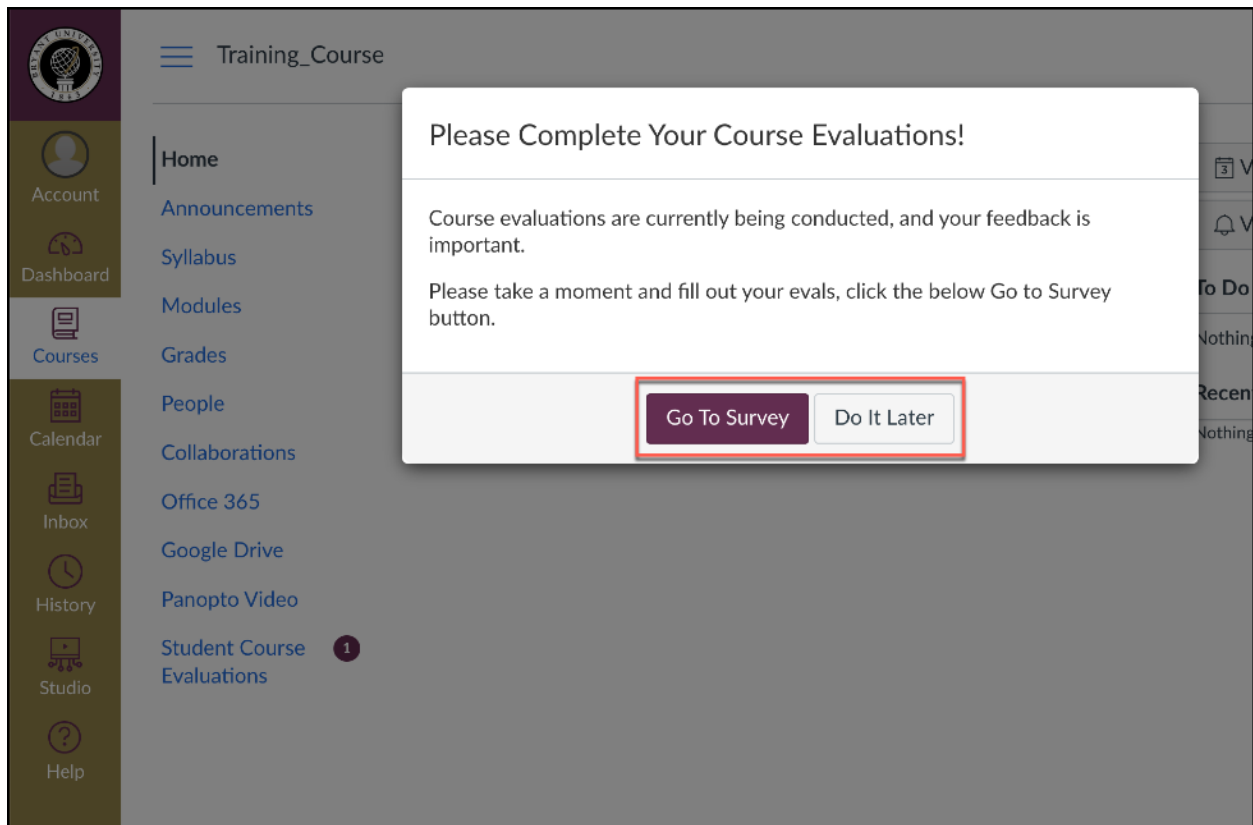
BRYANT UNIVERSITY 1863

Account

Dashboard

Courses

Calendar

Inbox

History

Studio

Help

Training_Course

Home

Announcements

Syllabus

Modules

Grades

People

Collaborations

Office 365

Google Drive

Panopto Video

Student Course Evaluations 1

Please Complete Your Course Evaluations!

Course evaluations are currently being conducted, and your feedback is important.

Please take a moment and fill out your evals, click the below Go to Survey button.

Go To Survey

Do It Later

V

V

To Do

Nothing

Recen

Nothing